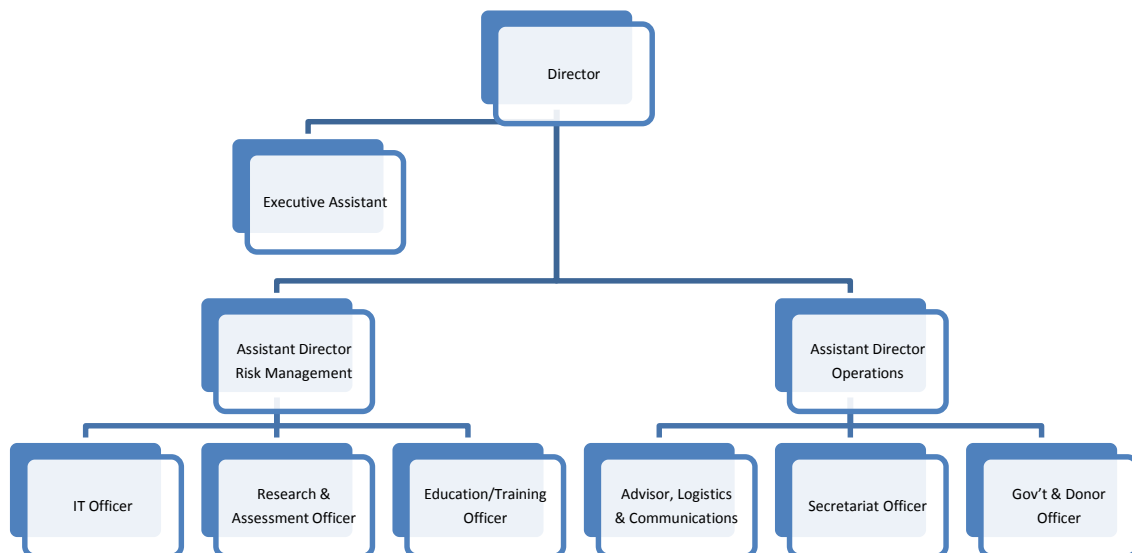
Director

Executive Assistant

Assistant Director Risk Management

Assistant Director Operations

IT Officer

Research & Assessment Officer

Education/Training Officer

Advisor, Logistics & Communications

Secretariat Officer

Gov't & Donor Officer